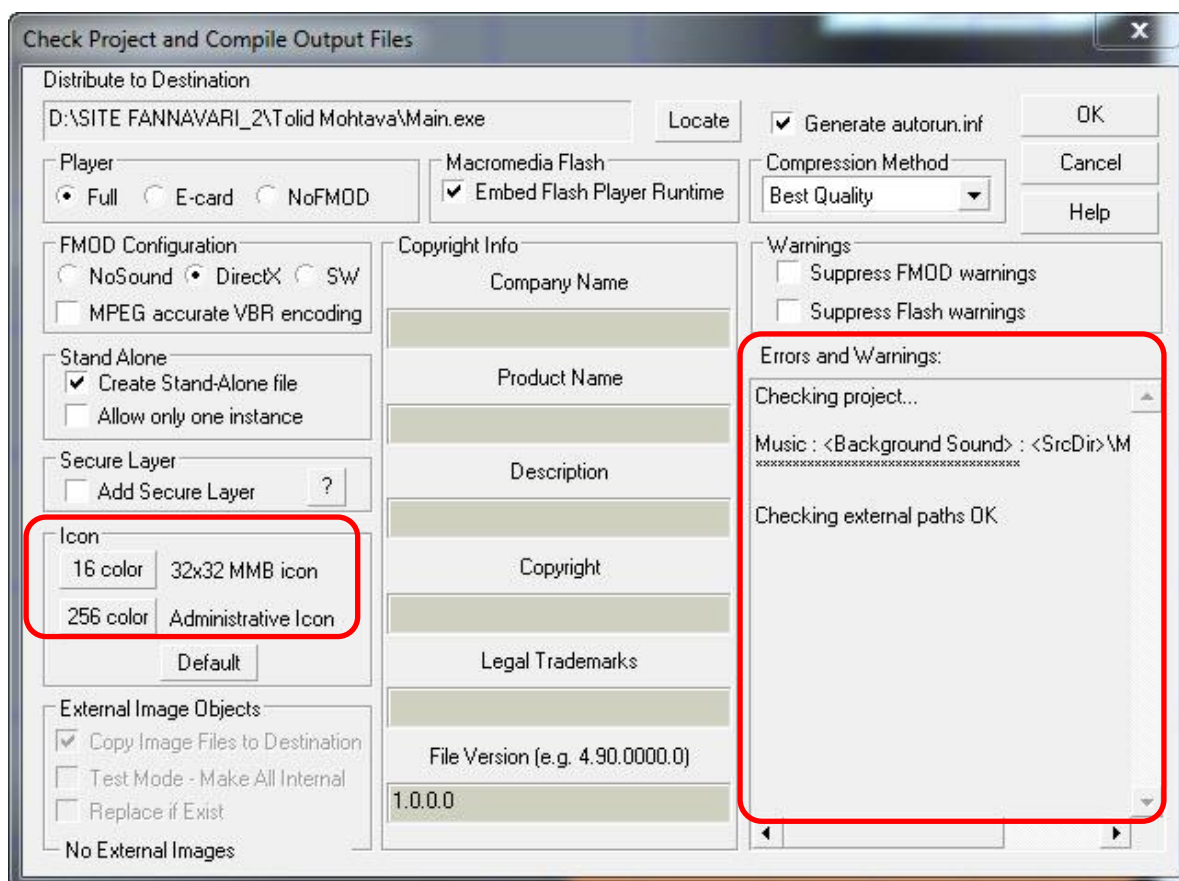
Check Project and Compile Output Files

X

Distribute to Destination

D:\SITE FANNAVARI_2\Tolid Mohtava\Main.exe

Locate

Generate autorun.inf

OK

Cancel

Help

Player

Full E-card NoFMOD

Macromedia Flash

Embed Flash Player Runtime

Compression Method

Best Quality

FMOD Configuration

NoSound DirectX SW

MPEG accurate VBR encoding

Stand Alone

Create Stand-Alone file

Allow only one instance

Secure Layer

Add Secure Layer

?

Icon

16 color 32x32 MMB icon

256 color Administrative Icon

Default

External Image Objects

Copy Image Files to Destination

Test Mode - Make All Internal

Replace if Exist

No External Images

Copyright Info

Company Name

Product Name

Description

Copyright

Legal Trademarks

File Version (e.g. 4.90.0000.0)

1.0.0.0

Warnings

Suppress FMOD warnings

Suppress Flash warnings

Errors and Warnings:

Checking project...

Music : <Background Sound> : <SrcDir>\M
************************************

Checking external paths OK